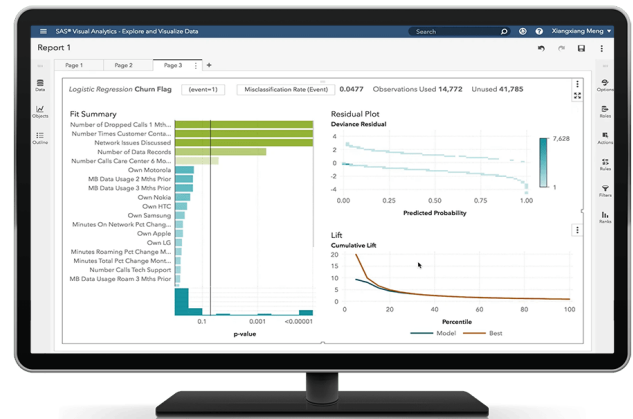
SAS® Visual Analytics - Explore and Visualize Data

Search

Xiangxiang Meng

Report 1

Page 1

Page 2

Page 3

Data

Objects

Outline

Logistic Regression Churn Flag

(event=1)

Misclassification Rate (Event) 0.0477

Observations Used 14,772

Unused 41,785

Fit Summary

Number of Dropped Calls 1 Mth...

Number Times Customer Conta...

Network Issues Discussed

Number of Data Records

Number Calls Care Center 6 M...

Own Motorola

MB Data Usage 2 Mths Prior

MB Data Usage 3 Mths Prior

Own Nokia

Own HTC

Own Samsung

Minutes On Network Pct Chang...

Own Apple

Own LG

Minutes Roaming Pct Change M...

Minutes Total Pct Change 2 Mth...

Number Calls Tech Support

MB Data Usage Roam 3 Mths Prior

0.1

0.001

<0.00001

p-value

Residual Plot

Deviance Residual

7,628

1

0.00

0.25

0.50

0.75

1.00

Predicted Probability

Lift

Cumulative Lift

20

15

10

5

0

0

20

40

60

80

100

Percentile

Model

Best

Options

Roles

Actions

Rules

Filters

Ranks